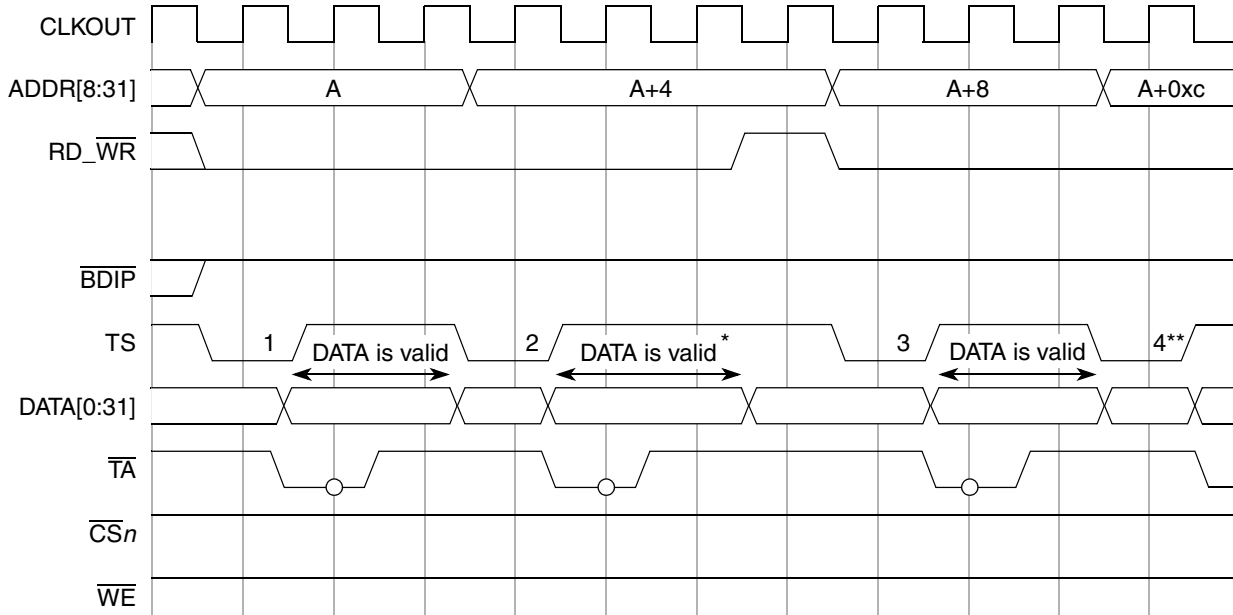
CLKOUT

ADDR[8:31]

A

A+4

A+8

A+0xc

RD_$\overline{\text{WR}}$

$\overline{\text{BDIP}}$

TS

1

DATA is valid

2

DATA is valid *

3

DATA is valid

4**

DATA[0:31]

$\overline{\text{TA}}$

$\overline{\text{CS}}n$

$\overline{\text{WE}}$